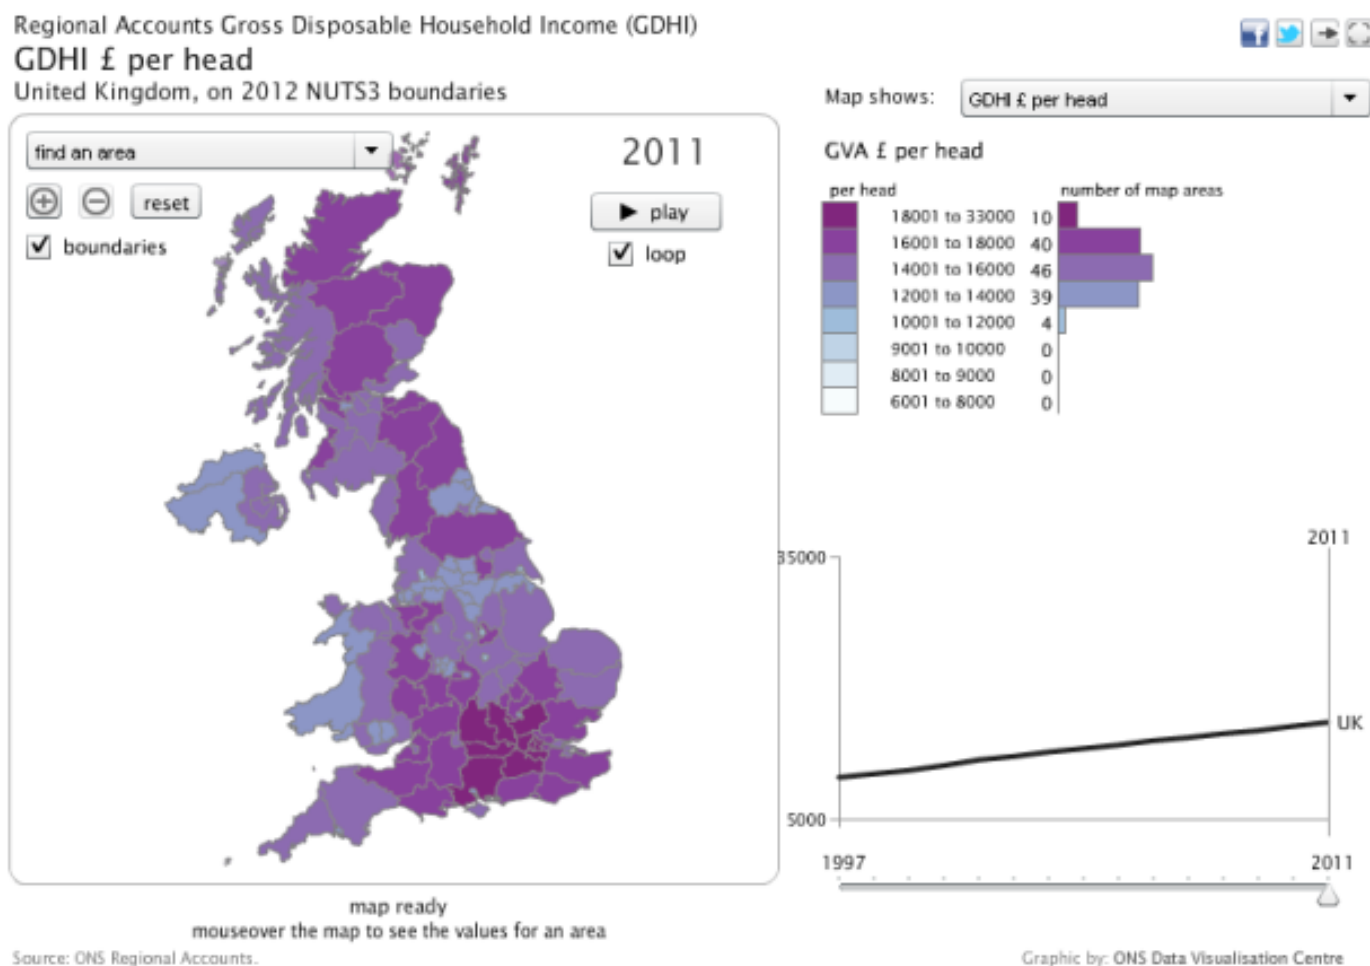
Regional Accounts Gross Disposable Household Income (GDHI)

GDHI £ per head

United Kingdom, on 2012 NUTS3 boundaries

find an area

reset

boundaries

2011

▶ play

loop

Map shows: GDHI £ per head

GVA £ per head

| per head | number of map areas |
|---|---|
| 18001 to 33000 | 10 |
| 16001 to 18000 | 40 |
| 14001 to 16000 | 46 |
| 12001 to 14000 | 39 |
| 10001 to 12000 | 4 |
| 9001 to 10000 | 0 |
| 8001 to 9000 | 0 |
| 6001 to 8000 | 0 |

2011

35000

UK

5000

1997

2011

map ready

mouseover the map to see the values for an area

Source: ONS Regional Accounts.

Graphic by: ONS Data Visualisation Centre